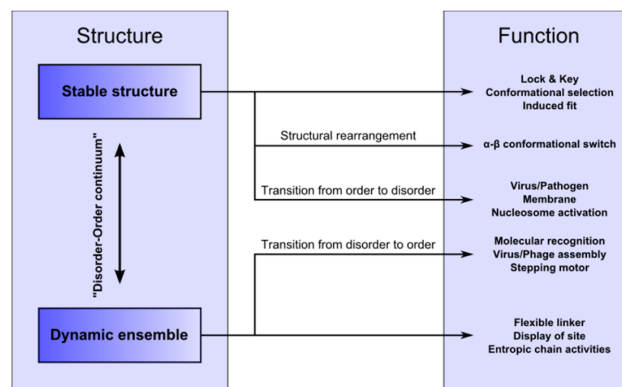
Structure

Stable structure

"Disorder-Order continuum"

Dynamic ensemble

Structural rearrangement

Transition from order to disorder

Transition from disorder to order

Function

Lock & Key
Conformational selection
Induced fit

α-β conformational switch

Virus/Pathogen
Membrane
Nucleosome activation

Molecular recognition
Virus/Phage assembly
Stepping motor

Flexible linker
Display of site
Entropic chain activities